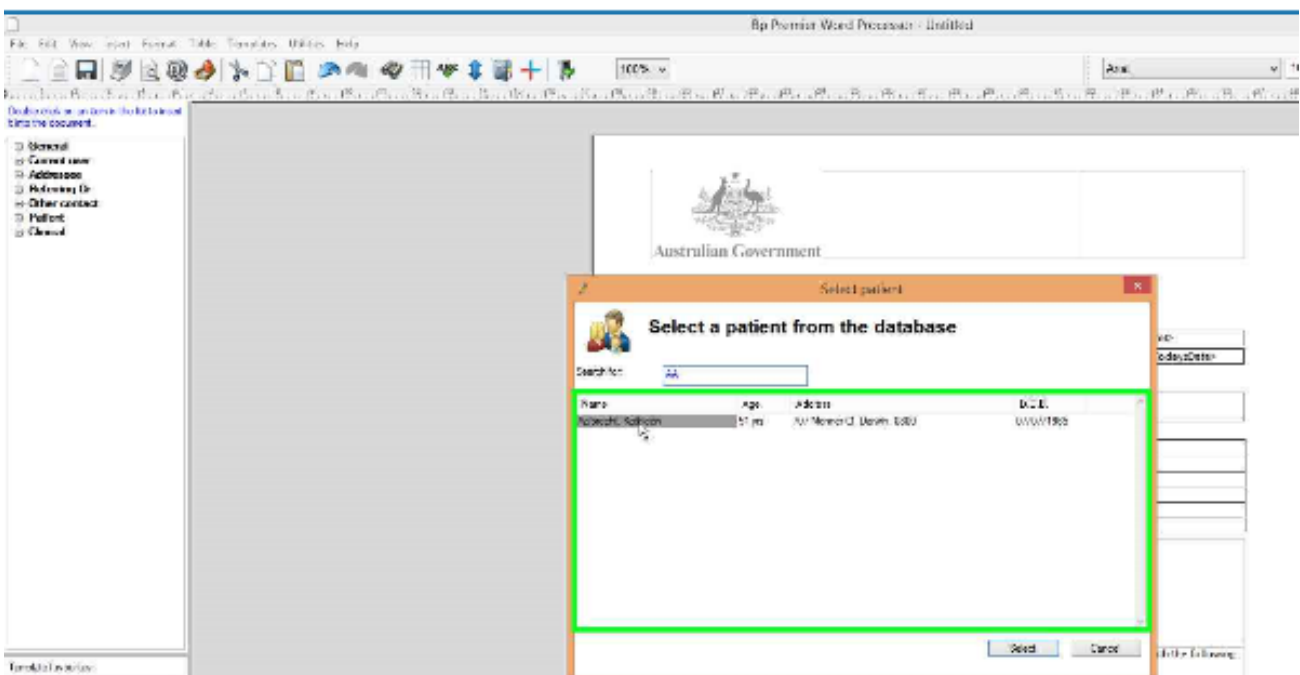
Bp Premier Word Processor - Untitled

File Edit View Insert Format Table Templates Utilities Help

100%

Arial

Double click on an item in the list to insert it into the document.

General
Current user
Addressee
Referring Dr
Other contact
Patient
Clinical

Australian Government

Select patient

Select a patient from the database

Search for: AA

| Name | Age | Address | D.O.B. |
|---|---|---|---|
| Aabrecht, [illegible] | 51 yrs | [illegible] Darwin 0800 | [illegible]/1965 |

Select Cancel

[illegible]>
TodaysDate>

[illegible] the following:

Template inventory